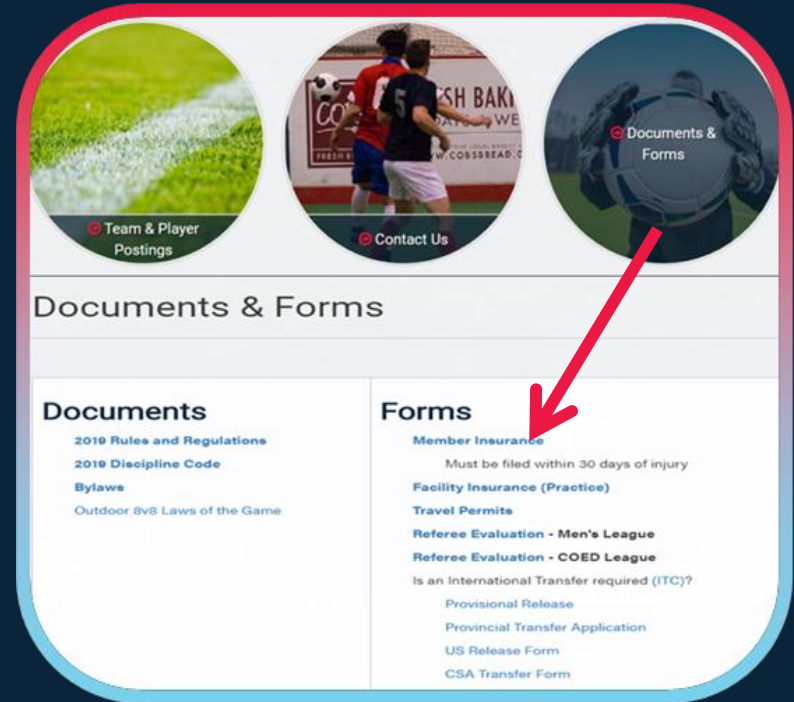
Team & Player Postings

Contact Us

Documents & Forms

Documents & Forms

Documents

2019 Rules and Regulations

2019 Discipline Code

Bylaws

Outdoor 8v8 Laws of the Game

Forms

Member Insurance

Must be filed within 30 days of injury

Facility Insurance (Practice)

Travel Permits

Referee Evaluation - Men's League

Referee Evaluation - COED League

Is an International Transfer required (ITC)?

Provisional Release

Provincial Transfer Application

US Release Form

CSA Transfer Form